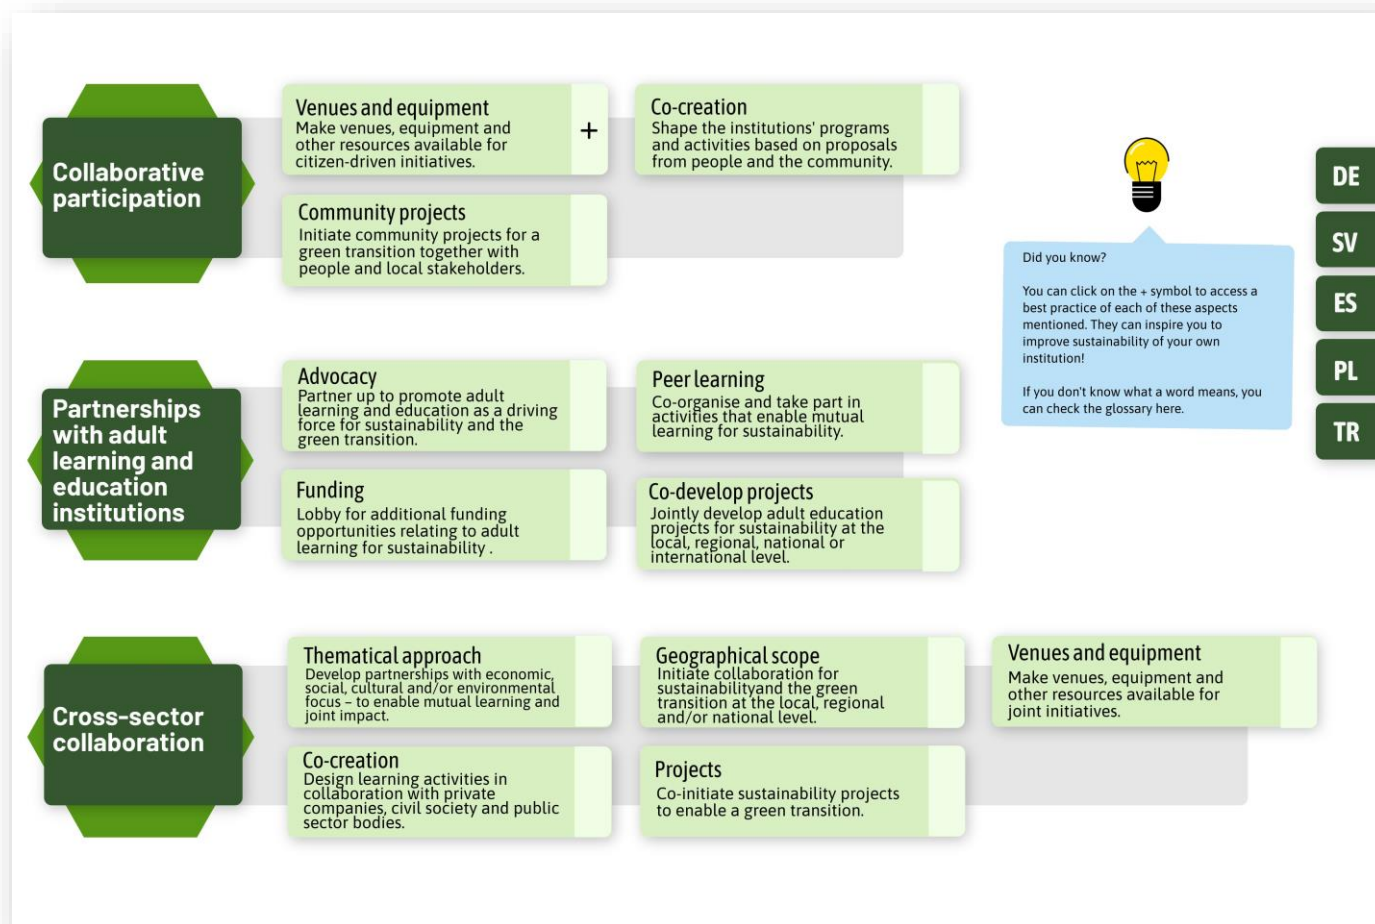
Collaborative participation

Venues and equipment
Make venues, equipment and other resources available for citizen-driven initiatives.

+

Co-creation
Shape the institutions' programs and activities based on proposals from people and the community.

Community projects
Initiate community projects for a green transition together with people and local stakeholders.

Did you know?

You can click on the + symbol to access a best practice of each of these aspects mentioned. They can inspire you to improve sustainability of your own institution!

If you don't know what a word means, you can check the glossary here.

DE
SV
ES
PL
TR

Partnerships with adult learning and education institutions

Advocacy
Partner up to promote adult learning and education as a driving force for sustainability and the green transition.

Peer learning
Co-organise and take part in activities that enable mutual learning for sustainability.

Funding
Lobby for additional funding opportunities relating to adult learning for sustainability .

Co-develop projects
Jointly develop adult education projects for sustainability at the local, regional, national or international level.

Cross-sector collaboration

Thematical approach
Develop partnerships with economic, social, cultural and/or environmental focus – to enable mutual learning and joint impact.

Geographical scope
Initiate collaboration for sustainabilityand the green transition at the local, regional and/or national level.

Venues and equipment
Make venues, equipment and other resources available for joint initiatives.

Co-creation
Design learning activities in collaboration with private companies, civil society and public sector bodies.

Projects
Co-initiate sustainability projects to enable a green transition.